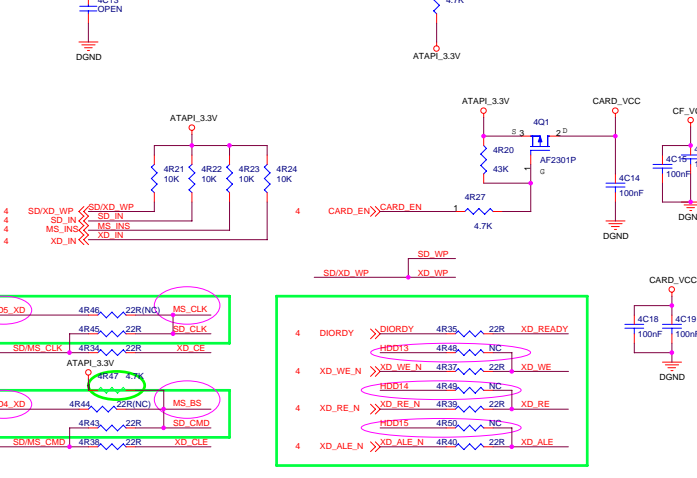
4C13
OPEN

DGND

4.7K

ATAPI_3.3V

ATAPI_3.3V

4R21
10K

4R22
10K

4R23
10K

4R24
10K

4 SD/XD_WP
4 SD_IN
4 MS_INS
4 XD_IN

SD/XD_WP
SD_IN
MS_INS
XD_IN

ATAPI_3.3V

4Q1
S 3
2 D
4R20
43K
AF2301P
G

CARD_VCC

4C14
100nF

DGND

CF_VC

4C15
100nF

DGN

4 CARD_EN
CARD_EN
1
4R27
4.7K

SD_WP
SD/XD_WP
XD_WP

CARD_VCC

4C18
100nF

4C19
100nF

DGND

05_XD
4R46
22R(NC)
MS_CLK
4R45
22R
SD_CLK
SD/MS_CLK
4R34
22R
XD_CE

ATAPI_3.3V
4R47
4.7K

04_XD
4R44
22R(NC)
MS_BS
4R43
22R
SD_CMD
SD/MS_CMD
4R38
22R
XD_CLE

4 DIORDY
DIORDY
4R35
22R
XD_READY

HDD13
4R48
NC

4 XD_WE_N
XD_WE_N
4R37
22R
XD_WE

HDD14
4R49
NC

4 XD_RE_N
XD_RE_N
4R39
22R
XD_RE

HDD15
4R50
NC

4 XD_ALE_N
XD_ALE_N
4R40
22R
XD_ALE